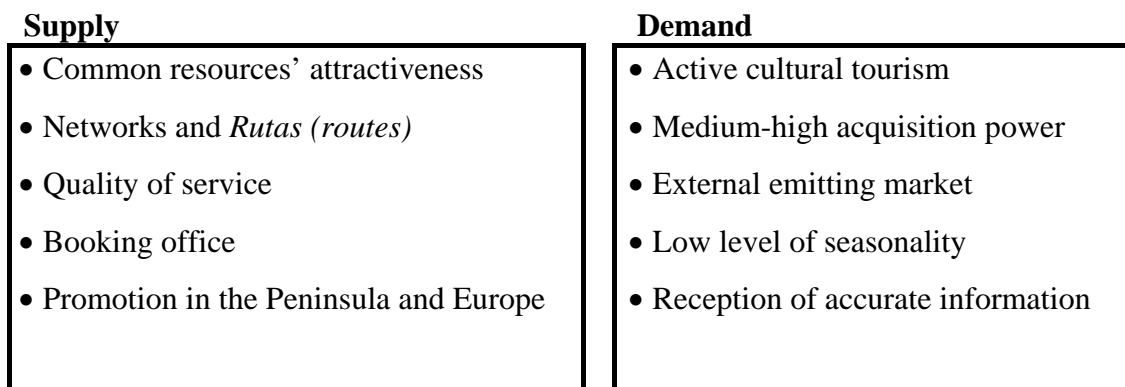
Supply

- Common resources' attractiveness
- Networks and *Rutas (routes)*
- Quality of service
- Booking office
- Promotion in the Peninsula and Europe

Demand

- Active cultural tourism
- Medium-high acquisition power
- External emitting market
- Low level of seasonality
- Reception of accurate information